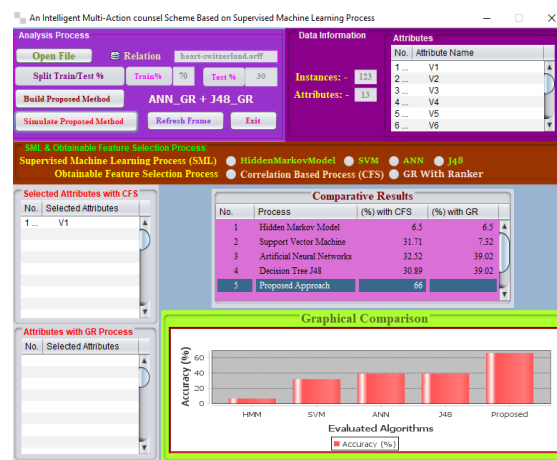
An Intelligent Multi-Action counsel Scheme Based on Supervised Machine Learning Process

Analysis Process

Open File

Relation heart-switzerland.arff

Split Train/Test %

Train% 70

Test % 30

Build Proposed Method

ANN_GR + J48_GR

Simulate Proposed Method

Refresh Frame

Exit

Data Information

Instances: - 123

Attributes: - 13

Attributes

| No. | Attribute Name |
|---|---|
| 1 ... | V1 |
| 2 ... | V2 |
| 3 ... | V3 |
| 4 ... | V4 |
| 5 ... | V5 |
| 6 ... | V6 |

SML & Obtainable Feature Selection Process

Supervised Machine Learning Process (SML) HiddenMarkovModel SVM ANN J48

Obtainable Feature Selection Process Correlation Based Process (CFS) GR With Ranker

Selected Attributes with CFS

| No. | Selected Attributes |
|---|---|
| 1 ... | V1 |

Attributes with GR Process

| No. | Selected Attributes |
|---|---|

Comparative Results

| No. | Process | (%) with CFS | (%) with GR |
|---|---|---|---|
| 1 | Hidden Markov Model | 6.5 | 6.5 |
| 2 | Support Vector Machine | 31.71 | 7.32 |
| 3 | Artificial Neural Networks | 32.52 | 39.02 |
| 4 | Decision Tree J48 | 30.89 | 39.02 |
| 5 | Proposed Approach | 66 | |

Graphical Comparison

Accuracy (%)

60
40
20
0

HMM SVM ANN J48 Proposed

Evaluated Algorithms

Accuracy (%)